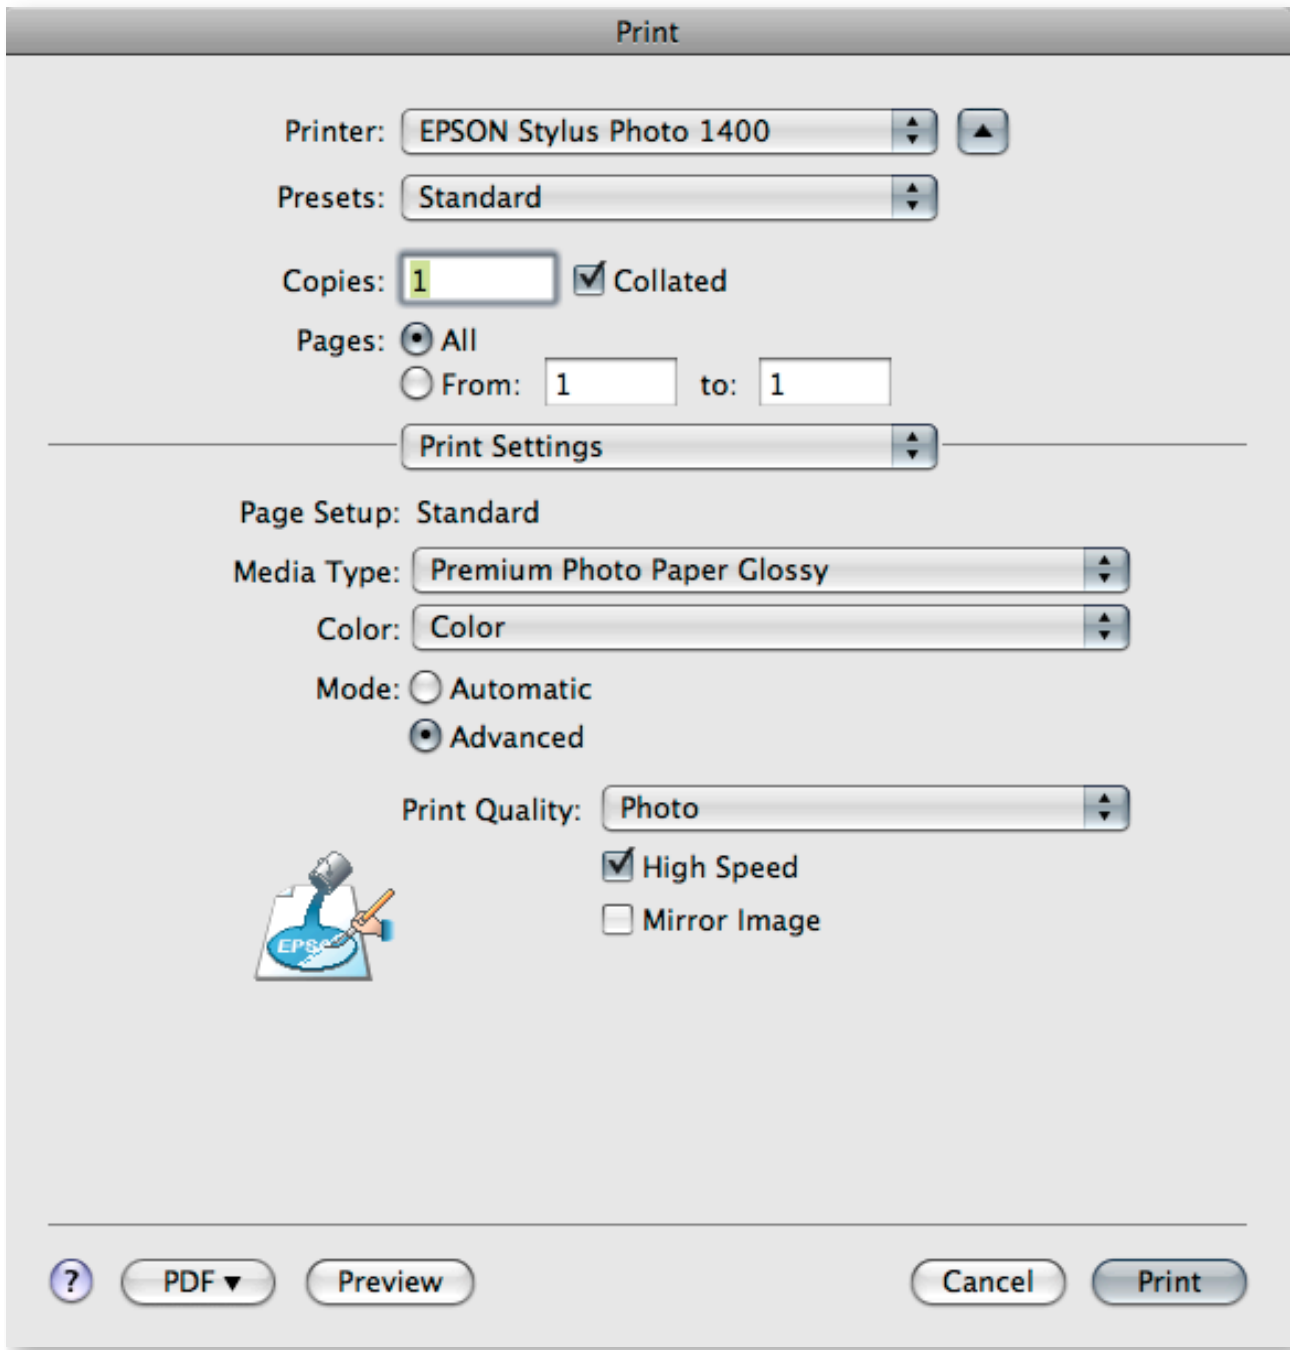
Print

Printer: EPSON Stylus Photo 1400

Presets: Standard

Copies: 1 Collated

Pages: All
From: 1 to: 1

Print Settings

Page Setup: Standard

Media Type: Premium Photo Paper Glossy

Color: Color

Mode: Automatic
Advanced

Print Quality: Photo

High Speed

Mirror Image

EPS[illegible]

?

PDF ▾

Preview

Cancel

Print